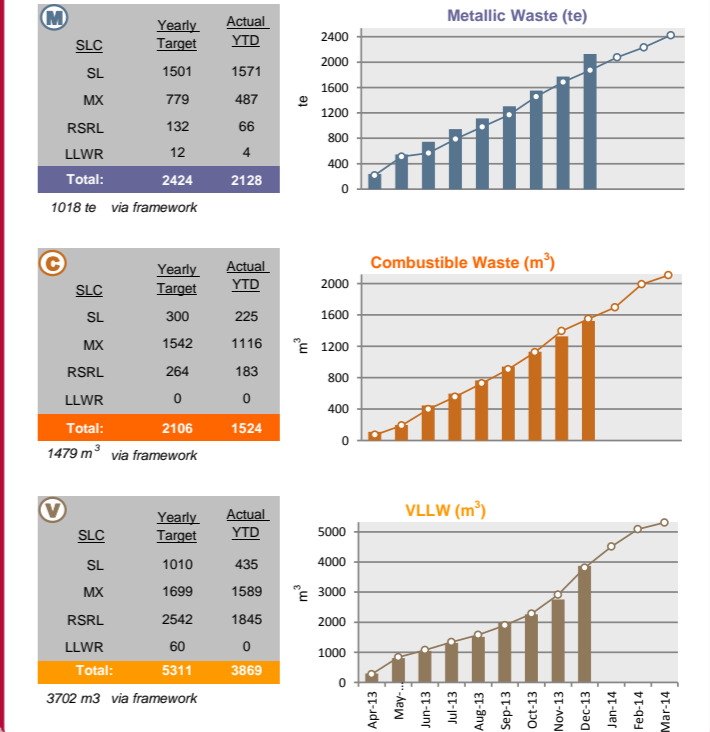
M

| SLC | Yearly Target | Actual YTD |
|---|---|---|
| SL | 1501 | 1571 |
| MX | 779 | 487 |
| RSRL | 132 | 66 |
| LLWR | 12 | 4 |
| Total: | 2424 | 2128 |

1018 te via framework

Metallic Waste (te)

te

2400
2000
1600
1200
800
400
0

C

| SLC | Yearly Target | Actual YTD |
|---|---|---|
| SL | 300 | 225 |
| MX | 1542 | 1116 |
| RSRL | 264 | 183 |
| LLWR | 0 | 0 |
| Total: | 2106 | 1524 |

1479 $m^3$ via framework

Combustible Waste ($m^3$)

$m^3$

2000
1600
1200
800
400
0

V

| SLC | Yearly Target | Actual YTD |
|---|---|---|
| SL | 1010 | 435 |
| MX | 1699 | 1589 |
| RSRL | 2542 | 1845 |
| LLWR | 60 | 0 |
| Total: | 5311 | 3869 |

3702 m3 via framework

VLLW ($m^3$)

$m^3$

5000
4000
3000
2000
1000
0

Apr-13
May-...
Jun-13
Jul-13
Aug-13
Sep-13
Oct-13
Nov-13
Dec-13
Jan-14
Feb-14
Mar-14